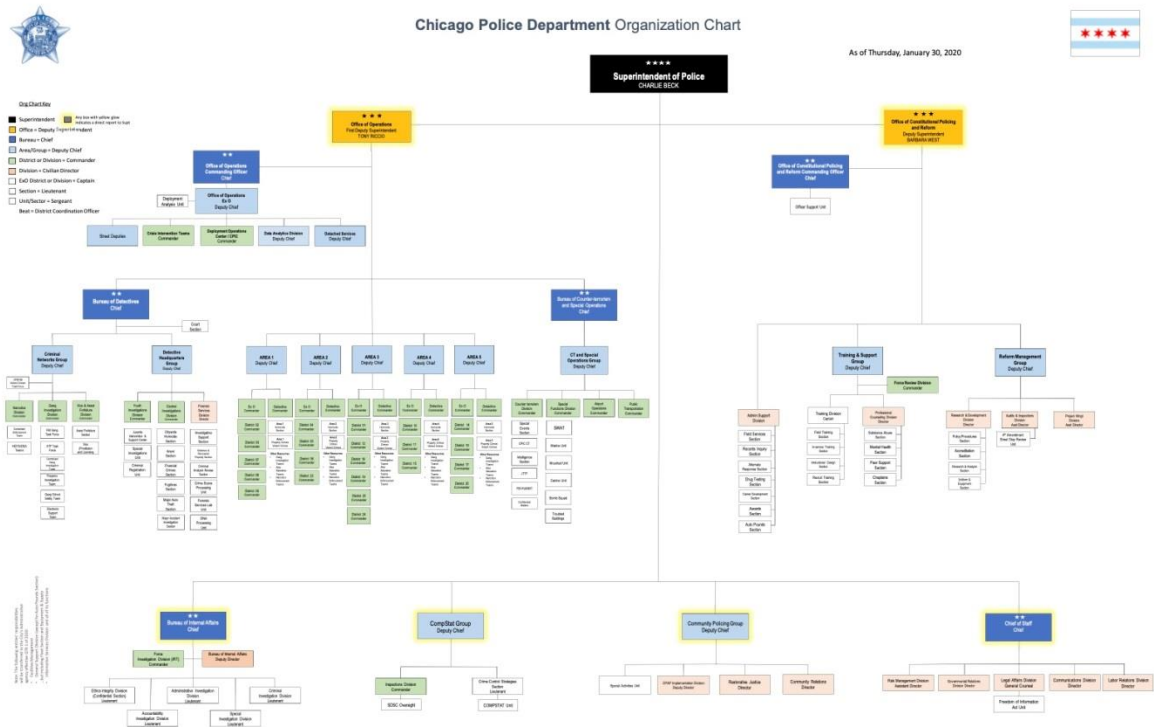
Chicago Police Department Organization Chart

As of Thursday, January 30, 2020

★★★★
Superintendent of Police
CHARLIE BECK

Org Chart Key
Superintendent
Office = Deputy Superintendent
Bureau = Chief
Area/Group = Deputy Chief
District or Division = Commander
Division = Civilian Director
ExO District or Division = Captain
Section = Lieutenant
Unit/Sector = Sergeant
Beat = District Coordination Officer

Any box with yellow glow indicates a direct report to Supt

★★★
Office of Operations
First Deputy Superintendent
TONY RICCIO

★★★
Office of Constitutional Policing and Reform
Deputy Superintendent
BARBARA WEST

★★
Office of Operations Commanding Officer
Chief

★★
Office of Constitutional Policing and Reform Commanding Officer
Chief

Officer Support Unit

Deployment Analysis Unit

Office of Operations Ex O
Deputy Chief

Shoot Deputies

Crisis Intervention Teams
Commander

Deployment Operations Center / CPIC
Commander

Data Analytics Division
Deputy Chief

Detached Services
Deputy Chief

★★
Bureau of Detectives
Chief

★★
Bureau of Counter-terrorism and Special Operations
Chief

Criminal Networks Group
Deputy Chief

Detective Headquarters Group
Deputy Chief

AREA 1
Deputy Chief

AREA 2
Deputy Chief

AREA 3
Deputy Chief

AREA 4
Deputy Chief

AREA 5
Deputy Chief

CT and Special Operations Group
Deputy Chief

Training & Support Group
Deputy Chief

Force Review Division
Commander

Reform Management Group
Deputy Chief

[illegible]

★★
Bureau of Internal Affairs
Chief

Force Investigation Division (FIT)
Commander

Bureau of Internal Affairs
Deputy Director

CompStat Group
Deputy Chief

Inspections Division
Commander

SDSC Oversight

Crime Control Strategies Section
Lieutenant

COMPSTAT Unit

Community Policing Group
Deputy Chief

Special Activities Unit

CPAP Implementation Division
Deputy Director

Restorative Justice
Director

Community Relations
Director

★★
Chief of Staff
Chief

Risk Management Division
Assistant Director

Governmental Relations Division
Director

Legal Affairs Division
General Counsel

Freedom of Information Act Unit

Communications Division
Director

Labor Relations Division
Director